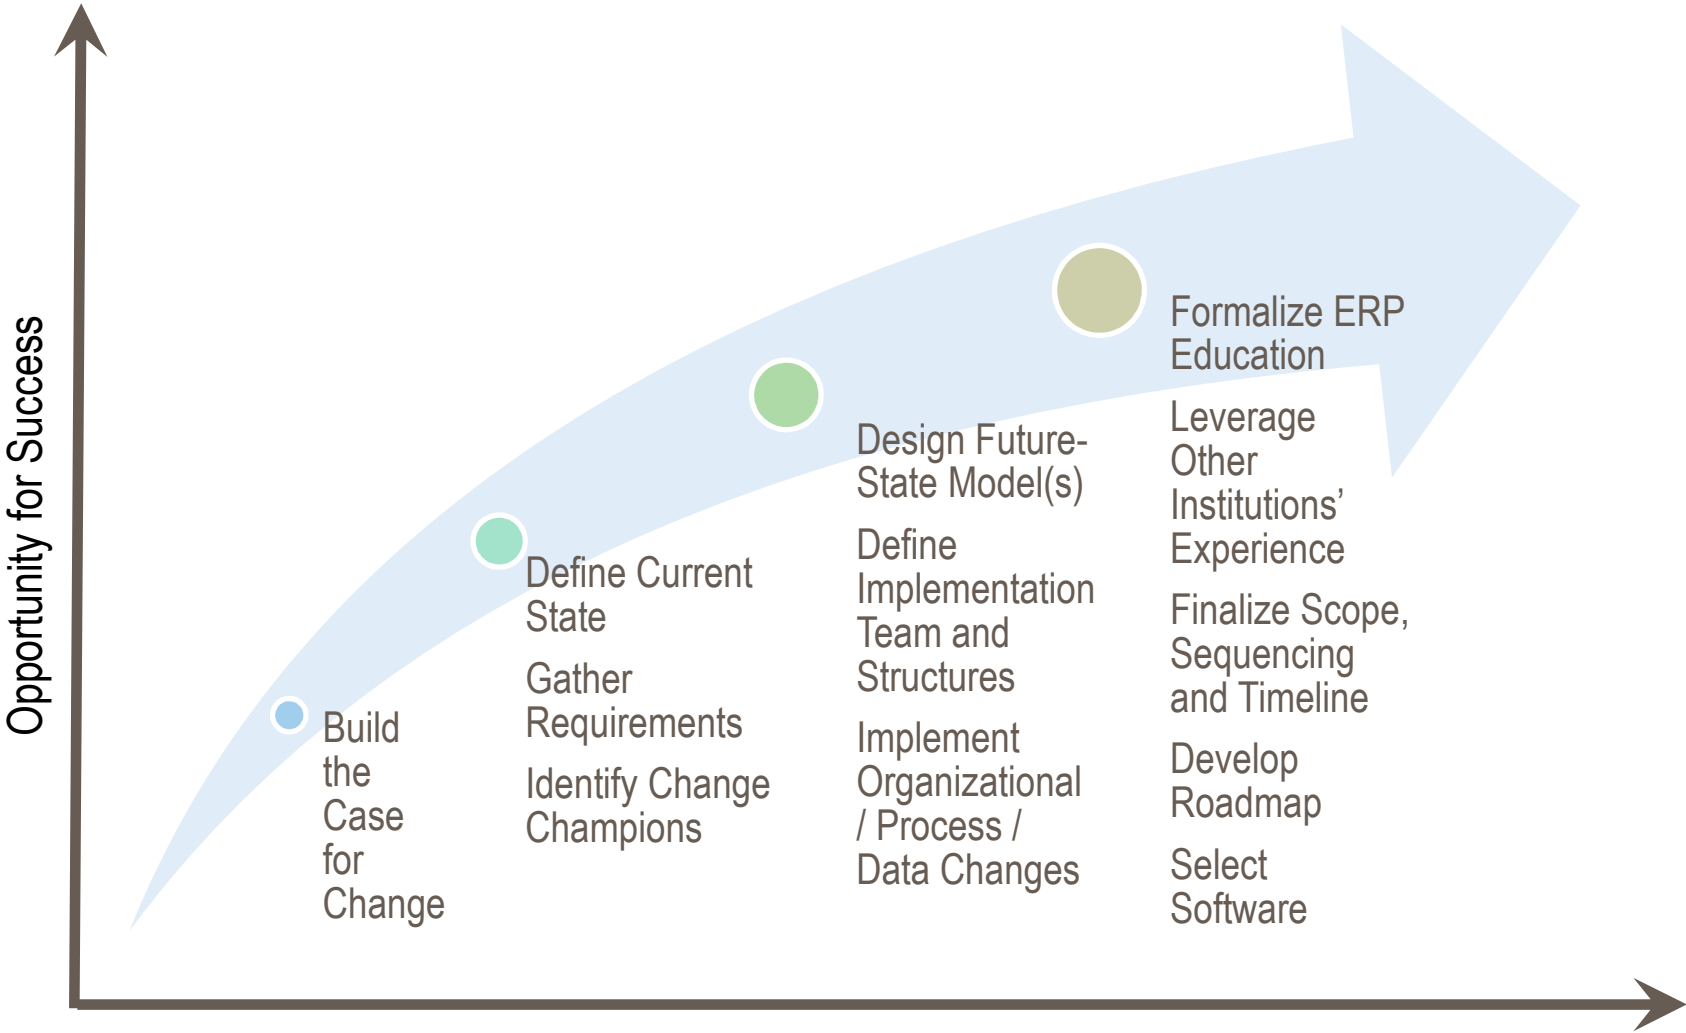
Opportunity for Success

Build the Case for Change

Define Current State

Gather Requirements

Identify Change Champions

Design Future-State Model(s)

Define Implementation Team and Structures

Implement Organizational / Process / Data Changes

Formalize ERP Education

Leverage Other Institutions' Experience

Finalize Scope, Sequencing and Timeline

Develop Roadmap

Select Software